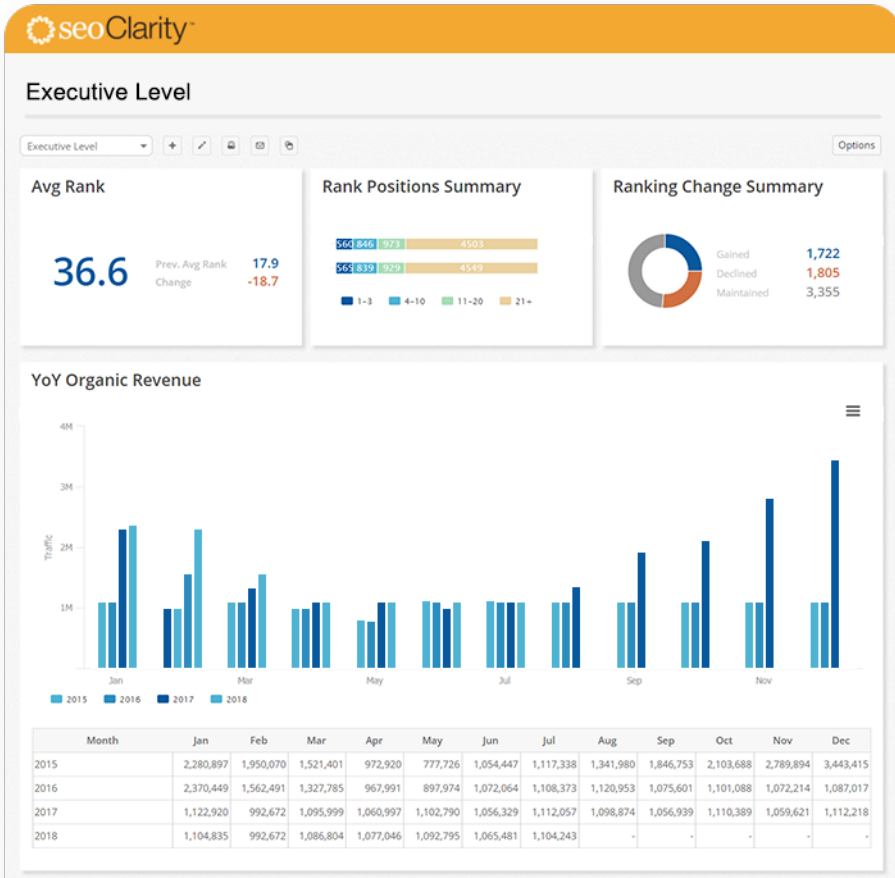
seoClarity™

Executive Level

Executive Level

Options

Avg Rank

36.6

Prev. Avg Rank 17.9
Change -18.7

Rank Positions Summary

560 846 973 4503
565 839 929 4549

1-3 4-10 11-20 21+

Ranking Change Summary

Gained 1,722
Declined 1,805
Maintained 3,355

YoY Organic Revenue

4M
3M
2M
1M

Traffic

Jan Mar May Jul Sep Nov

2015 2016 2017 2018

| Month | Jan | Feb | Mar | Apr | May | Jun | Jul | Aug | Sep | Oct | Nov | Dec |
|---|---|---|---|---|---|---|---|---|---|---|---|---|
| 2015 | 2,280,897 | 1,950,070 | 1,521,401 | 972,920 | 777,726 | 1,054,447 | 1,117,338 | 1,341,980 | 1,846,753 | 2,103,688 | 2,789,894 | 3,443,415 |
| 2016 | 2,370,449 | 1,562,491 | 1,327,785 | 967,991 | 897,974 | 1,072,064 | 1,108,373 | 1,120,953 | 1,075,601 | 1,101,088 | 1,072,214 | 1,087,017 |
| 2017 | 1,122,920 | 992,672 | 1,095,999 | 1,060,997 | 1,102,790 | 1,056,329 | 1,112,057 | 1,098,874 | 1,056,939 | 1,110,389 | 1,059,621 | 1,112,218 |
| 2018 | 1,104,835 | 992,672 | 1,086,804 | 1,077,046 | 1,092,795 | 1,065,481 | 1,104,243 | - | - | - | - | - |